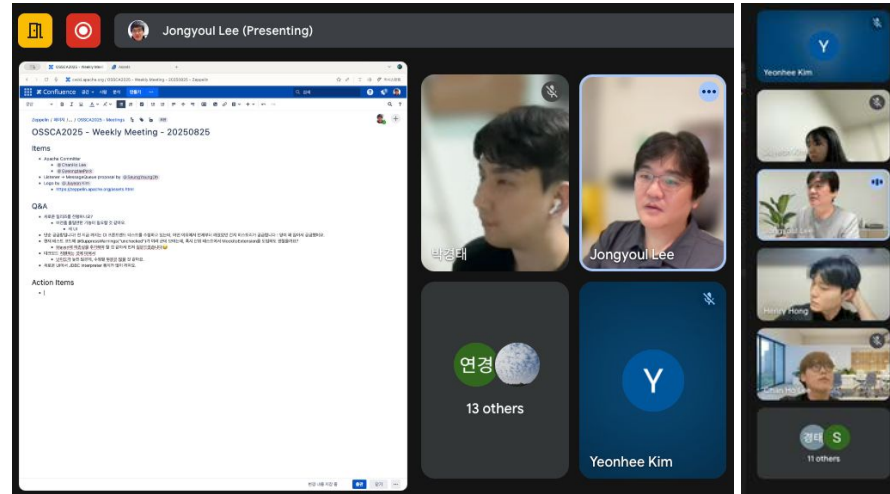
Jongyoul Lee (Presenting)

Confluence

OSSCA2025 - Weekly Meeting - 20250825

Items

Q&A

Action Items

박경태

Jongyoul Lee

연경

13 others

Y

Yeonhee Kim

Y

Yeonhee Kim

Jongyoul Lee

Henry Hong

경태 S

11 others